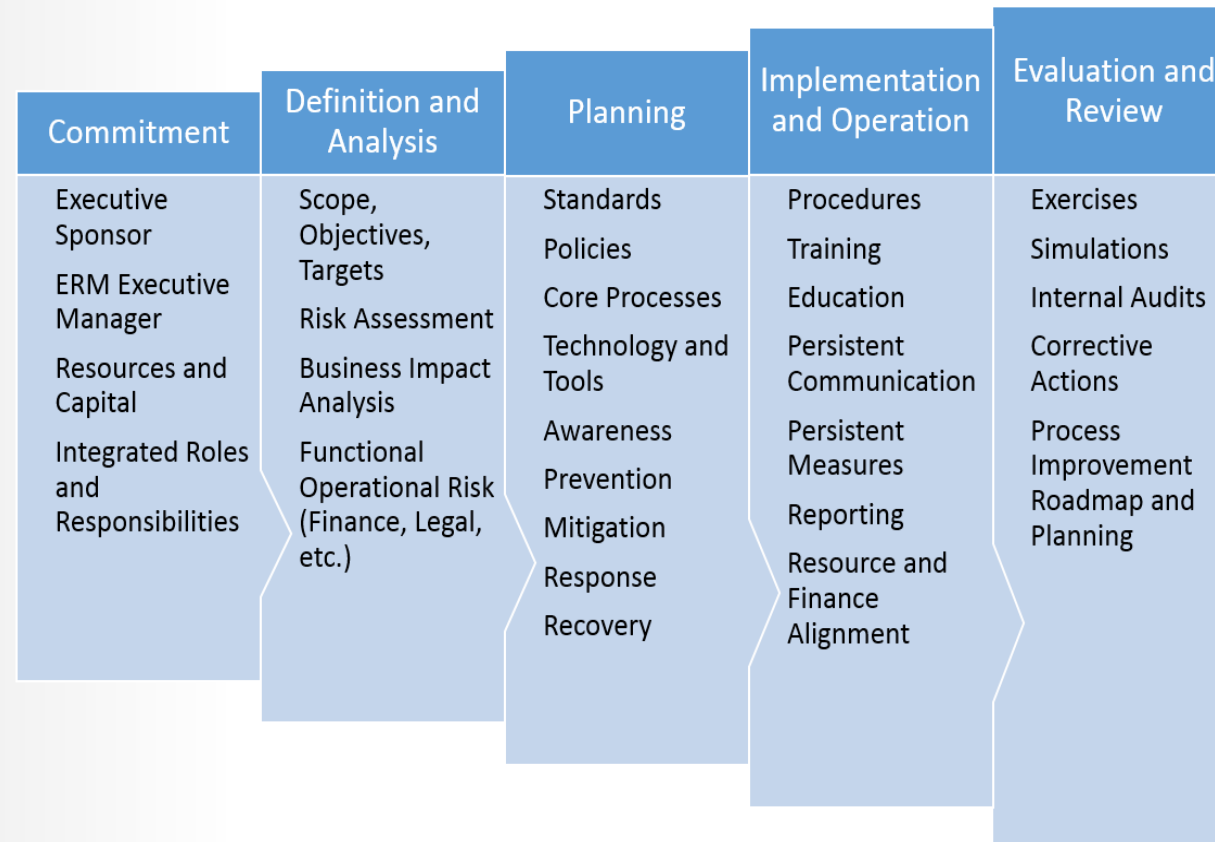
Commitment

Executive Sponsor

ERM Executive Manager

Resources and Capital

Integrated Roles and Responsibilities

Definition and Analysis

Scope, Objectives, Targets

Risk Assessment

Business Impact Analysis

Functional Operational Risk (Finance, Legal, etc.)

Planning

Standards

Policies

Core Processes

Technology and Tools

Awareness

Prevention

Mitigation

Response

Recovery

Implementation and Operation

Procedures

Training

Education

Persistent Communication

Persistent Measures

Reporting

Resource and Finance Alignment

Evaluation and Review

Exercises

Simulations

Internal Audits

Corrective Actions

Process Improvement Roadmap and Planning